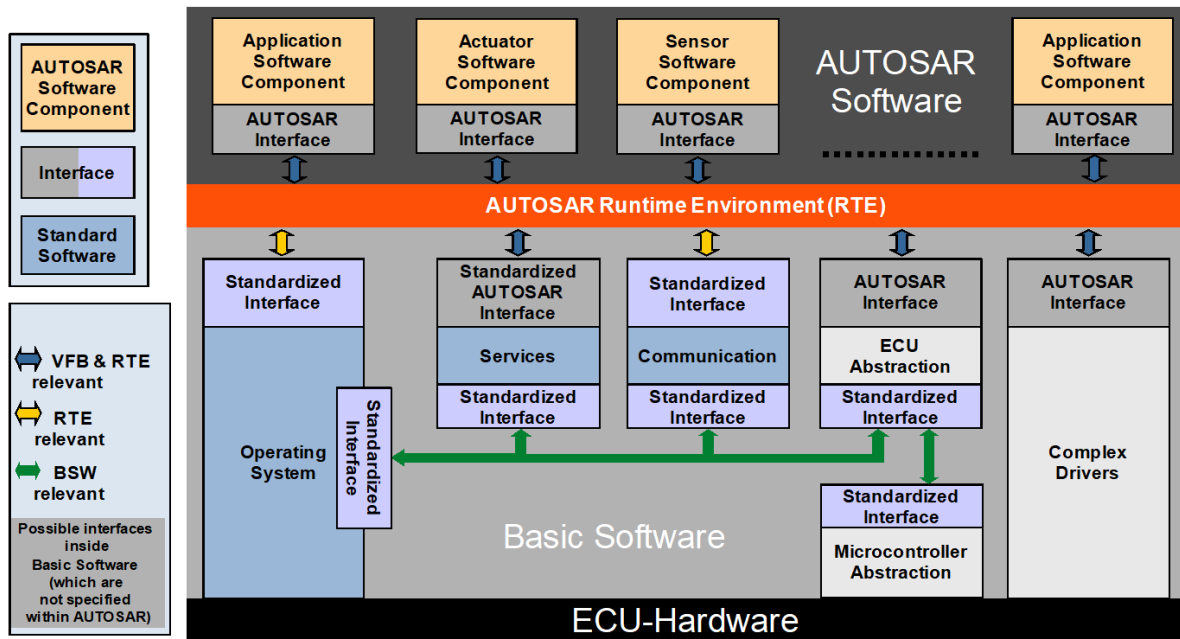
AUTOSAR Software Component

Interface

Standard Software

VFB & RTE relevant

RTE relevant

BSW relevant

Possible interfaces inside Basic Software (which are not specified within AUTOSAR)

Application Software Component

AUTOSAR Interface

Actuator Software Component

AUTOSAR Interface

Sensor Software Component

AUTOSAR Interface

AUTOSAR Software

Application Software Component

AUTOSAR Interface

AUTOSAR Runtime Environment (RTE)

Standardized Interface

Operating System

Standardized Interface

Standardized AUTOSAR Interface

Services

Standardized Interface

Standardized Interface

Communication

Standardized Interface

AUTOSAR Interface

ECU Abstraction

Standardized Interface

Standardized Interface

Microcontroller Abstraction

AUTOSAR Interface

Complex Drivers

Basic Software

ECU-Hardware